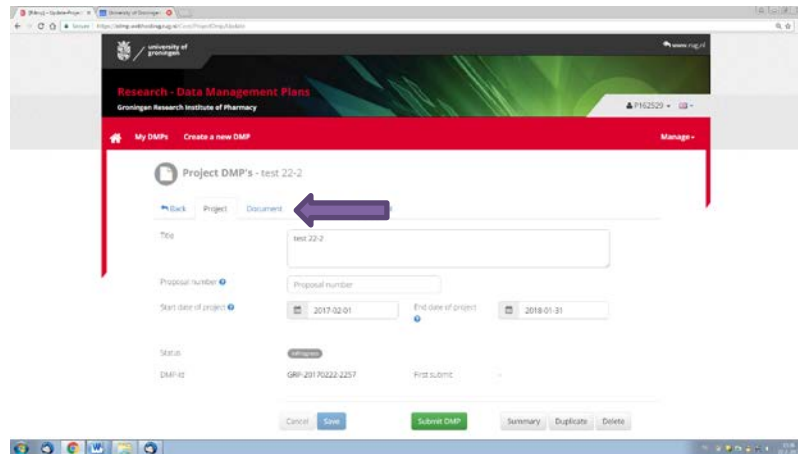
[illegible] - Update Project | University of Groningen

Secure | https://dmp.webhosting.rug.nl/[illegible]

university of groningen

www.rug.nl

Research - Data Management Plans

Groningen Research Institute of Pharmacy

P162529

My DMPs Create a new DMP

Manage

Project DMP's - test 22-2

Back Project Document

Title

test 22-2

Proposal number

Proposal number

Start date of project

2017-02-01

End date of project

2018-01-31

Status

InProgress

DMP-id

GRP-20170222-2257

First submit

-

Cancel Save

Submit DMP

Summary Duplicate Delete